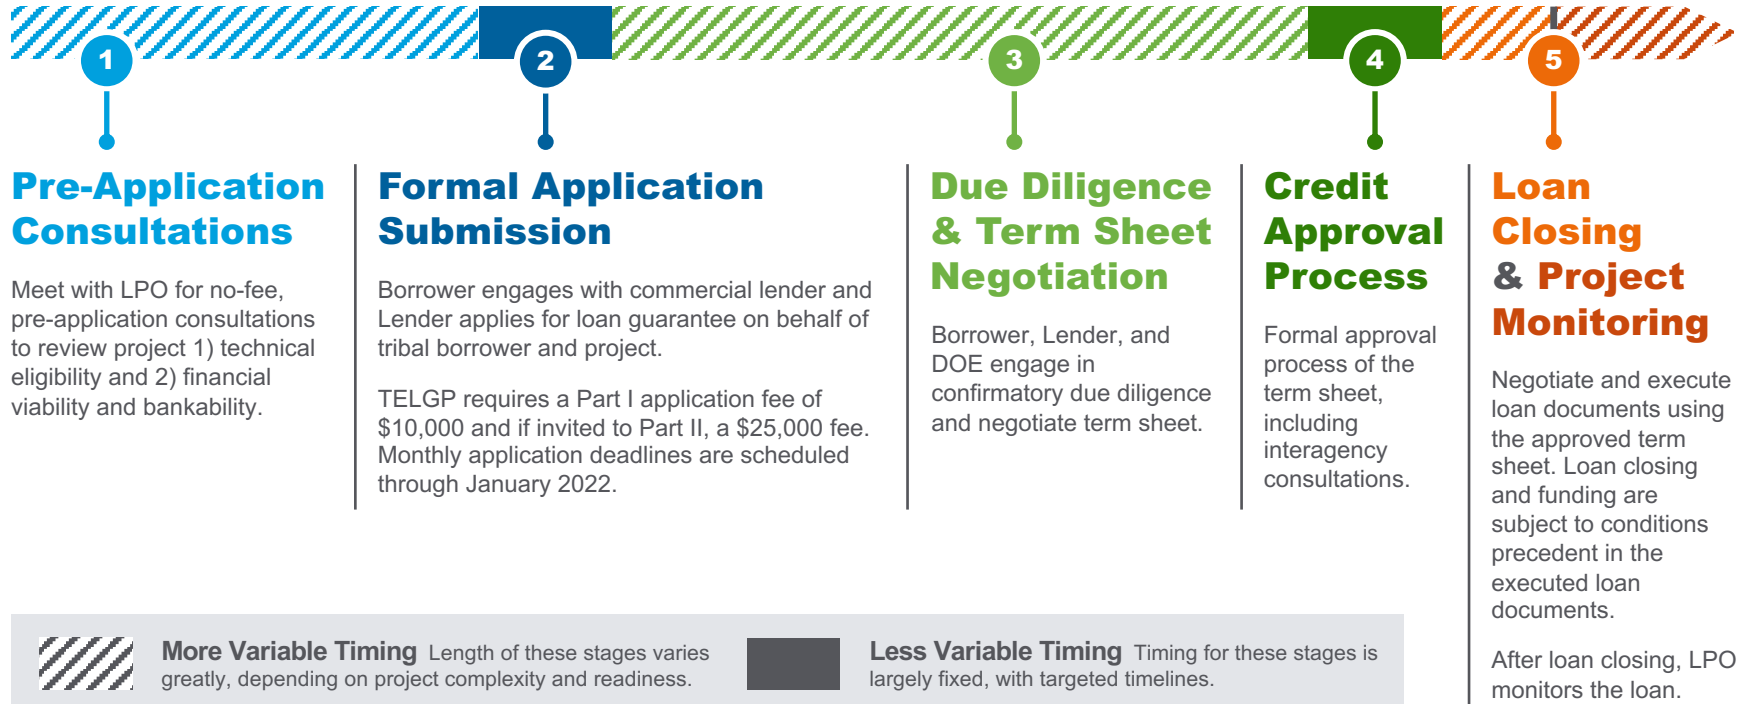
1

2

3

4

5

Pre-Application Consultations

Meet with LPO for no-fee, pre-application consultations to review project 1) technical eligibility and 2) financial viability and bankability.

Formal Application Submission

Borrower engages with commercial lender and Lender applies for loan guarantee on behalf of tribal borrower and project.

TELGP requires a Part I application fee of $10,000 and if invited to Part II, a $25,000 fee. Monthly application deadlines are scheduled through January 2022.

Due Diligence & Term Sheet Negotiation

Borrower, Lender, and DOE engage in confirmatory due diligence and negotiate term sheet.

Credit Approval Process

Formal approval process of the term sheet, including interagency consultations.

Loan Closing & Project Monitoring

Negotiate and execute loan documents using the approved term sheet. Loan closing and funding are subject to conditions precedent in the executed loan documents.

After loan closing, LPO monitors the loan.

More Variable Timing Length of these stages varies greatly, depending on project complexity and readiness.

Less Variable Timing Timing for these stages is largely fixed, with targeted timelines.